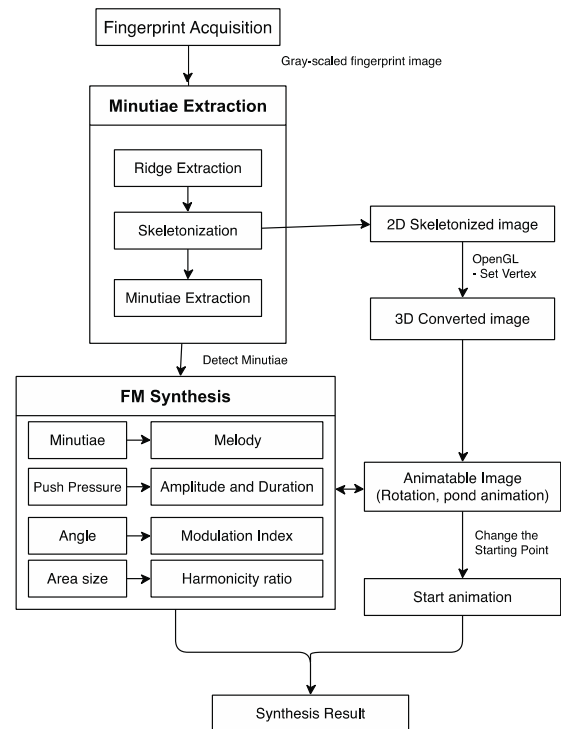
Fingerprint Acquisition

Gray-scaled fingerprint image

Minutiae Extraction

Ridge Extraction

Skeletonization

Minutiae Extraction

2D Skeletonized image

OpenGL
- Set Vertex

3D Converted image

Detect Minutiae

FM Synthesis

Minutiae

Melody

Push Pressure

Amplitude and Duration

Angle

Modulation Index

Area size

Harmonicity ratio

Animatable Image
(Rotation, pond animation)

Change the
Starting Point

Start animation

Synthesis Result